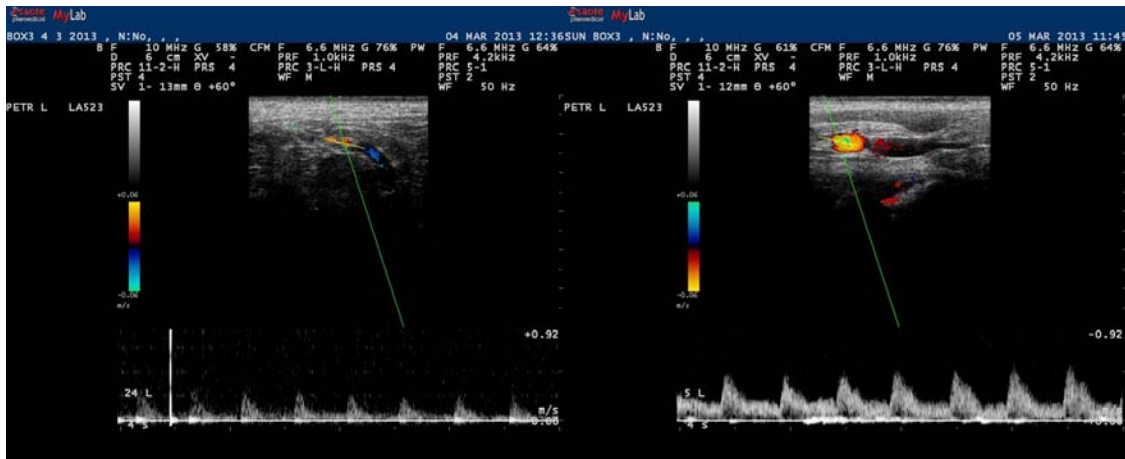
Esaote Biomedica MyLab
BOX3 4 3 2013 , N:No, , ,
04 MAR 2013 12:36
B F 10 MHz G 58% D 6 cm XV - PRC 11-2-H PRS 4 PST 4 SV 1- 13mm θ +60°
CFM F 6.6 MHz G 76% PRF 1.0kHz PRC 3-L-H PRS 4 WF M
PW F 6.6 MHz G 64% PRF 4.2kHz PRC 5-1 PST 2 WF 50 Hz
PETR L LA523
+0.06
-0.06
m/s
+0.92
24 L
m/s
4 s
0.00

Esaote Biomedica MyLab
SUN BOX3 , N:No, , ,
05 MAR 2013 11:45
B F 10 MHz G 61% D 6 cm XV - PRC 11-2-H PRS 4 PST 4 SV 1- 12mm θ +60°
CFM F 6.6 MHz G 76% PRF 1.0kHz PRC 3-L-H PRS 4 WF M
PW F 6.6 MHz G 64% PRF 4.2kHz PRC 5-1 PST 2 WF 50 Hz
PETR L LA523
+0.06
-0.06
m/s
-0.92
5 L
4 s
0.00